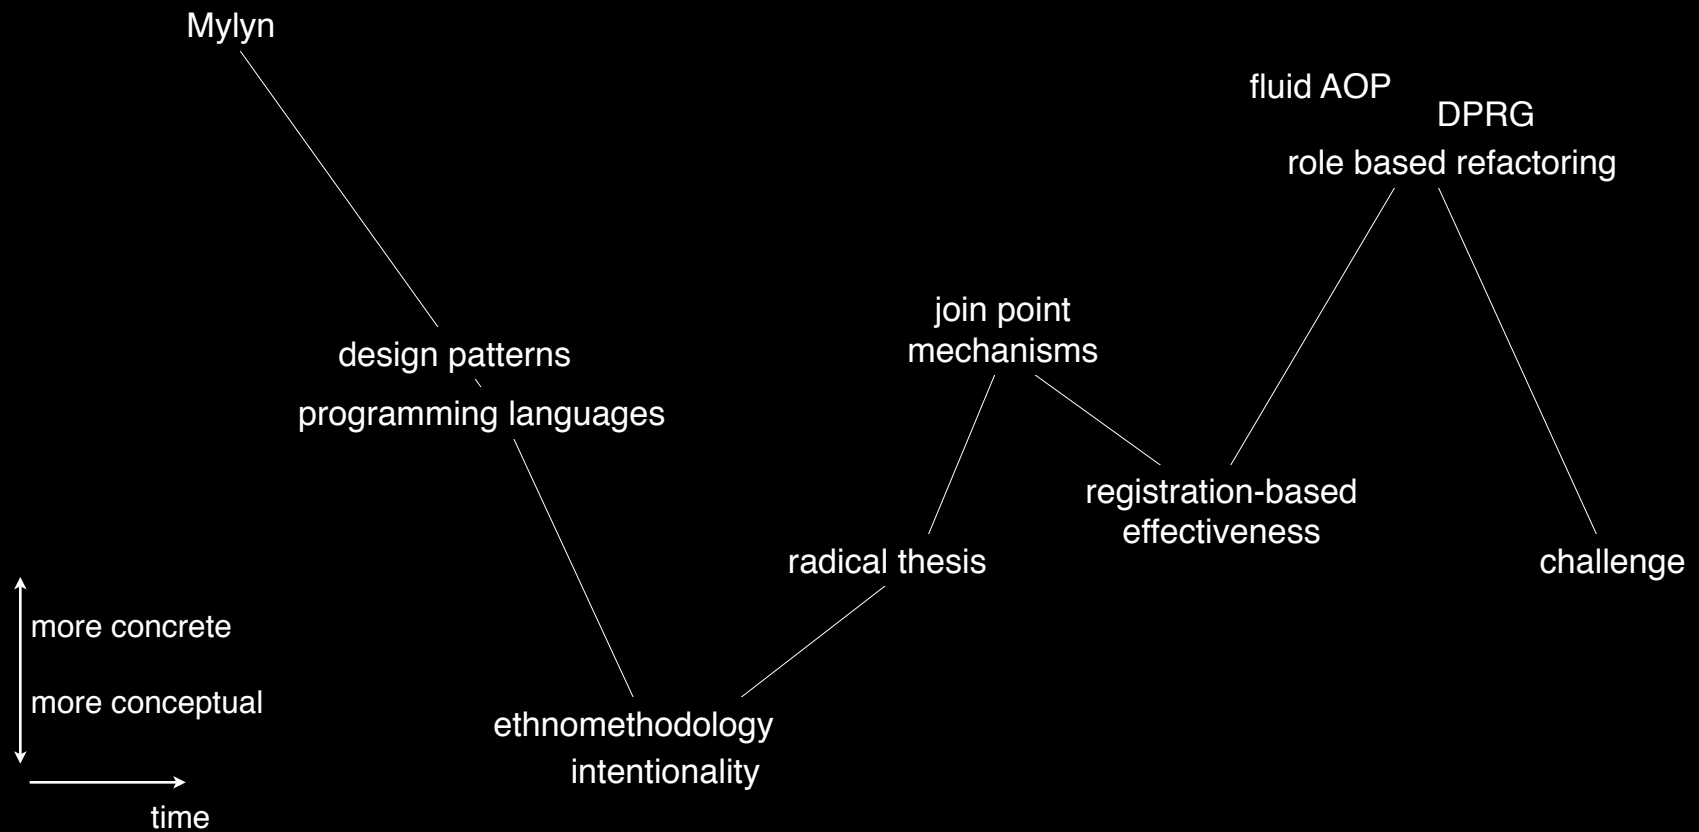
Mylyn

fluid AOP

DPRG

role based refactoring

join point mechanisms

design patterns

programming languages

registration-based effectiveness

radical thesis

challenge

more concrete

more conceptual

ethnomethodology

intentionality

time